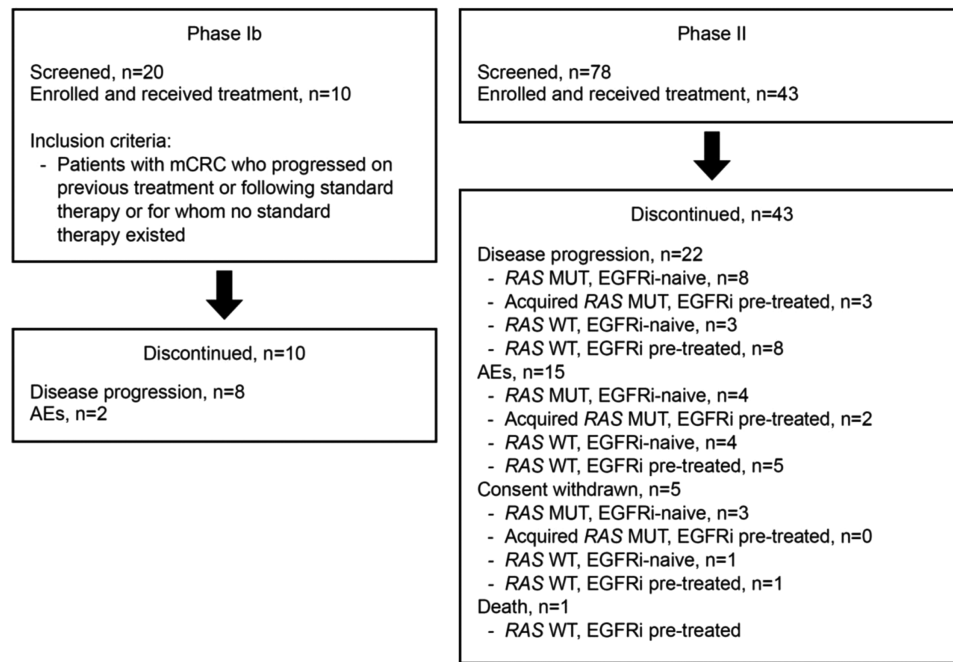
Phase Ib

Screened, n=20
Enrolled and received treatment, n=10

Inclusion criteria:
- Patients with mCRC who progressed on previous treatment or following standard therapy or for whom no standard therapy existed

Discontinued, n=10

Disease progression, n=8
AEs, n=2

Phase II

Screened, n=78
Enrolled and received treatment, n=43

Discontinued, n=43

Disease progression, n=22
- RAS MUT, EGFRi-naive, n=8
- Acquired RAS MUT, EGFRi pre-treated, n=3
- RAS WT, EGFRi-naive, n=3
- RAS WT, EGFRi pre-treated, n=8
AEs, n=15
- RAS MUT, EGFRi-naive, n=4
- Acquired RAS MUT, EGFRi pre-treated, n=2
- RAS WT, EGFRi-naive, n=4
- RAS WT, EGFRi pre-treated, n=5
Consent withdrawn, n=5
- RAS MUT, EGFRi-naive, n=3
- Acquired RAS MUT, EGFRi pre-treated, n=0
- RAS WT, EGFRi-naive, n=1
- RAS WT, EGFRi pre-treated, n=1
Death, n=1
- RAS WT, EGFRi pre-treated